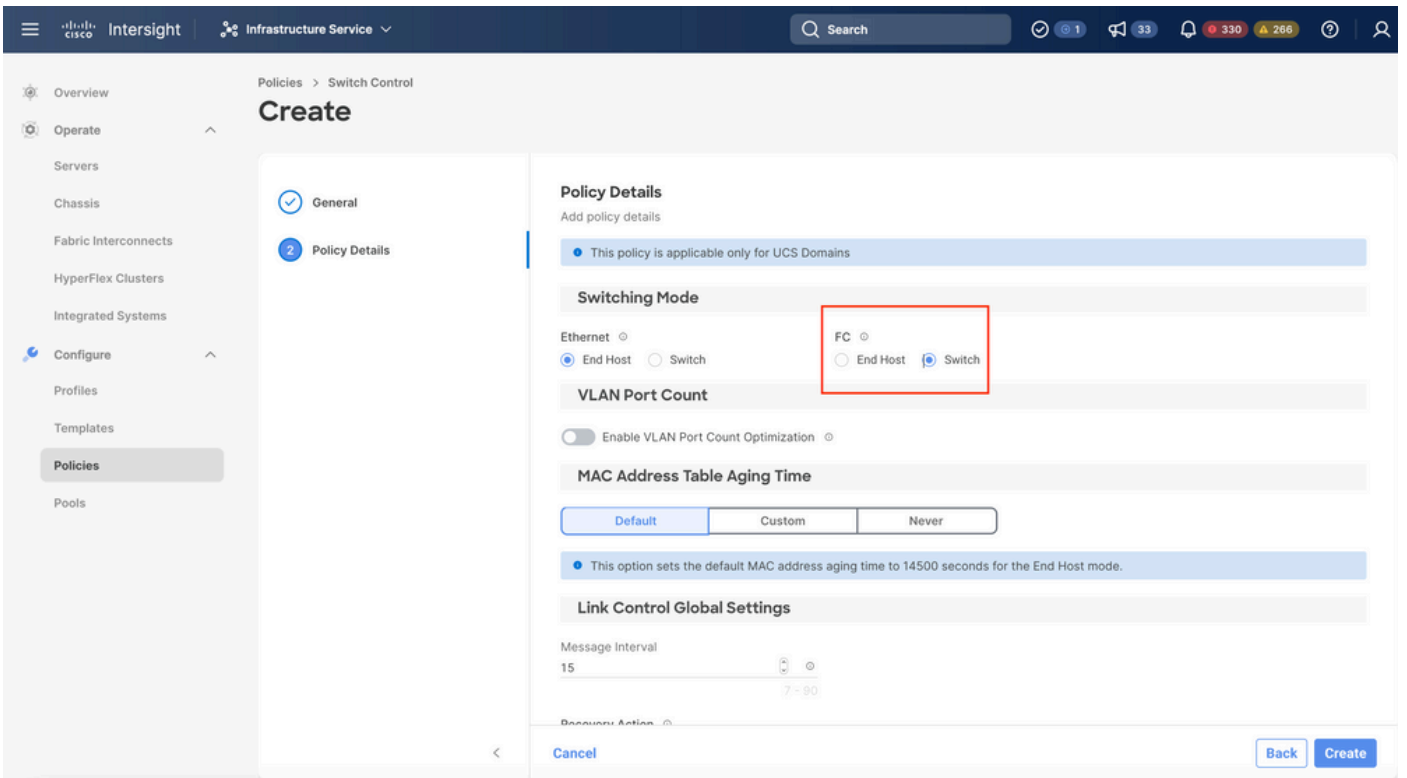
cisco Intersight | Infrastructure Service
Search
1 33 330 266

Overview
Operate
Servers
Chassis
Fabric Interconnects
HyperFlex Clusters
Integrated Systems
Configure
Profiles
Templates
Policies
Pools

Policies > Switch Control
Create

General
2 Policy Details

Policy Details
Add policy details

This policy is applicable only for UCS Domains

Switching Mode

Ethernet
End Host Switch

FC
End Host Switch

VLAN Port Count

Enable VLAN Port Count Optimization

MAC Address Table Aging Time

| Default | Custom | Never |
|---|---|---|

This option sets the default MAC address aging time to 14500 seconds for the End Host mode.

Link Control Global Settings

Message Interval
15
7 - 90

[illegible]

Cancel
Back Create